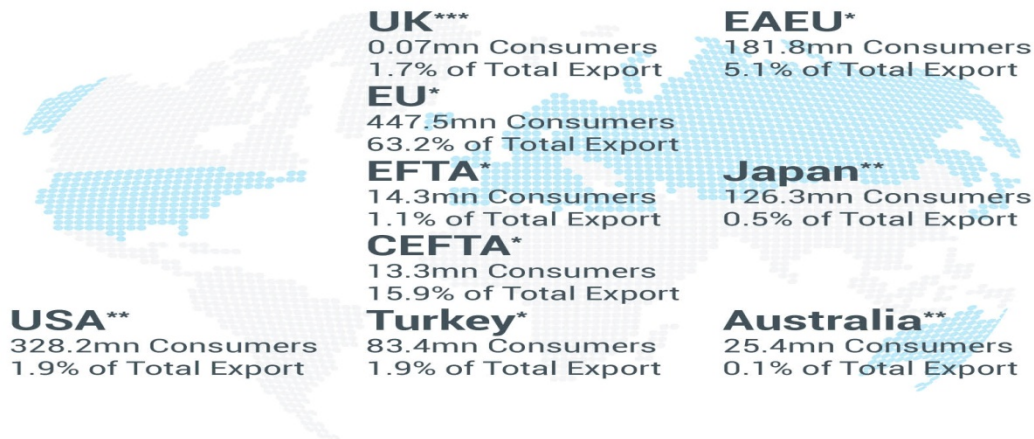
UK***
0.07mn Consumers
1.7% of Total Export

EU*
447.5mn Consumers
63.2% of Total Export

EFTA*
14.3mn Consumers
1.1% of Total Export

CEFTA*
13.3mn Consumers
15.9% of Total Export

EAEU*
181.8mn Consumers
5.1% of Total Export

Japan**
126.3mn Consumers
0.5% of Total Export

USA**
328.2mn Consumers
1.9% of Total Export

Turkey*
83.4mn Consumers
1.9% of Total Export

Australia**
25.4mn Consumers
0.1% of Total Export